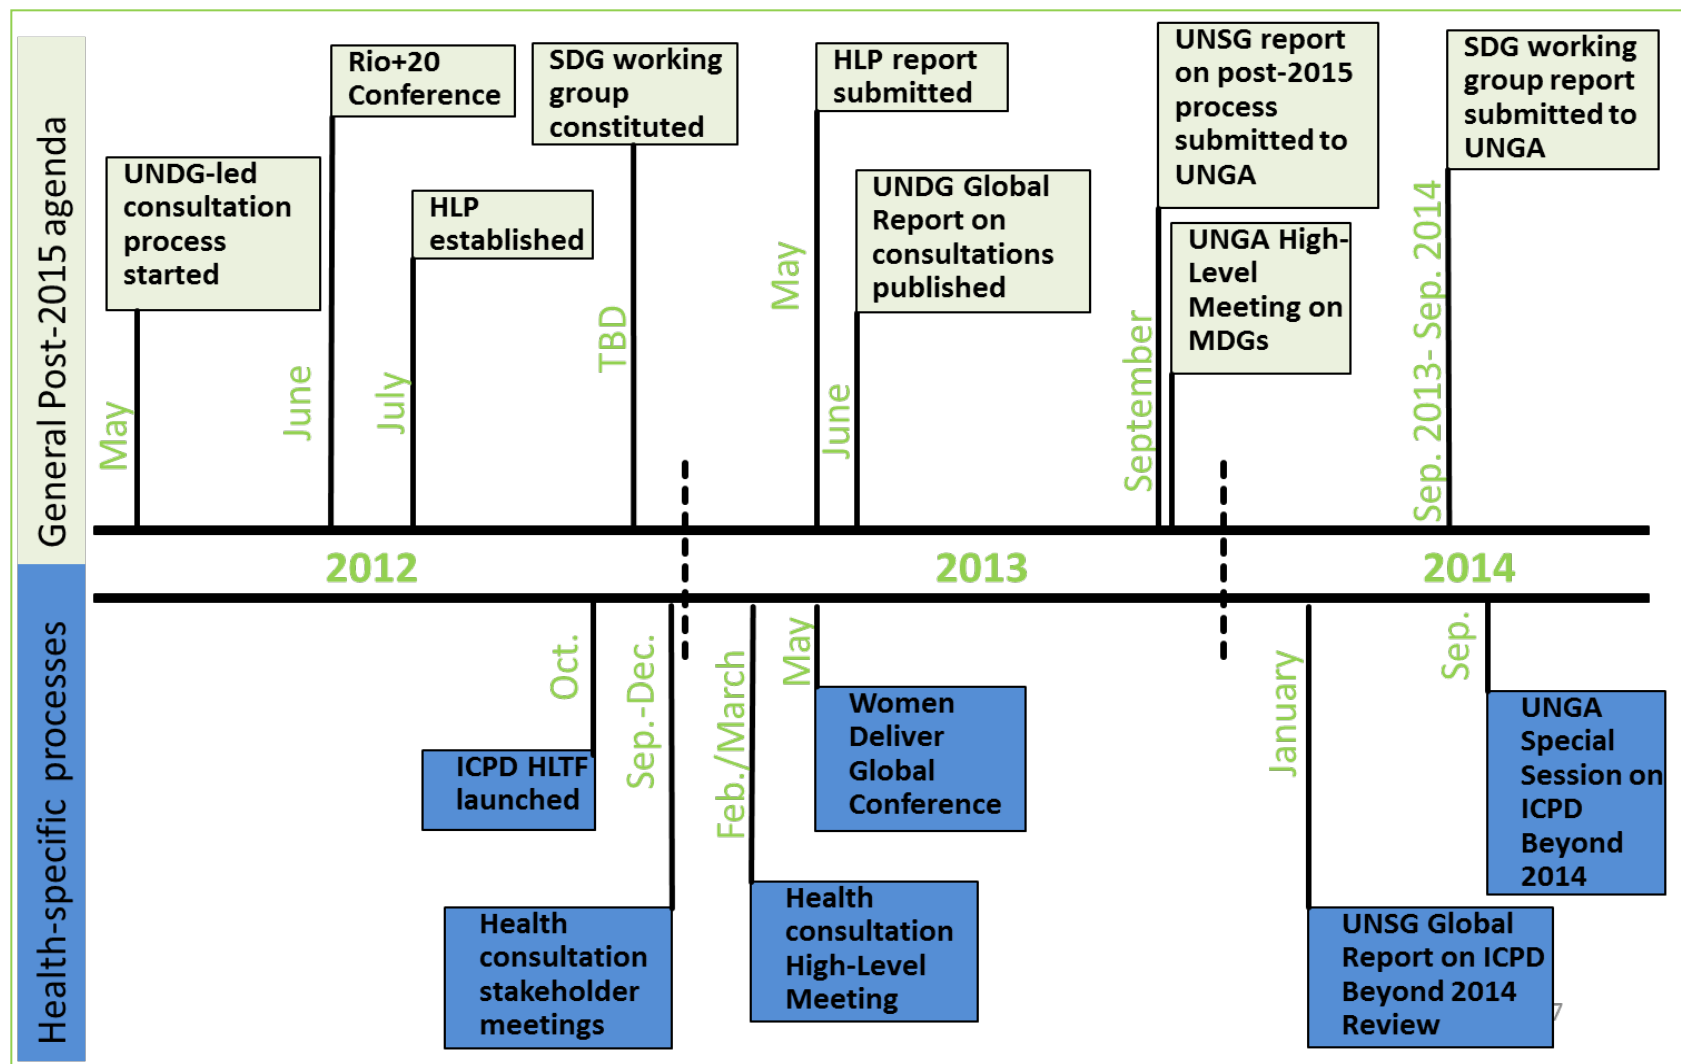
General Post-2015 agenda

UNDG-led consultation process started

May

Rio+20 Conference

June

HLP established

July

SDG working group constituted

TBD

HLP report submitted

May

UNDG Global Report on consultations published

June

UNSG report on post-2015 process submitted to UNGA

September

UNGA High-Level Meeting on MDGs

SDG working group report submitted to UNGA

Sep. 2013- Sep. 2014

2012

2013

2014

Health-specific processes

Oct.

ICPD HLTF launched

Sep.-Dec.

Health consultation stakeholder meetings

Feb./March

Health consultation High-Level Meeting

May

Women Deliver Global Conference

January

UNSG Global Report on ICPD Beyond 2014 Review

Sep.

UNGA Special Session on ICPD Beyond 2014